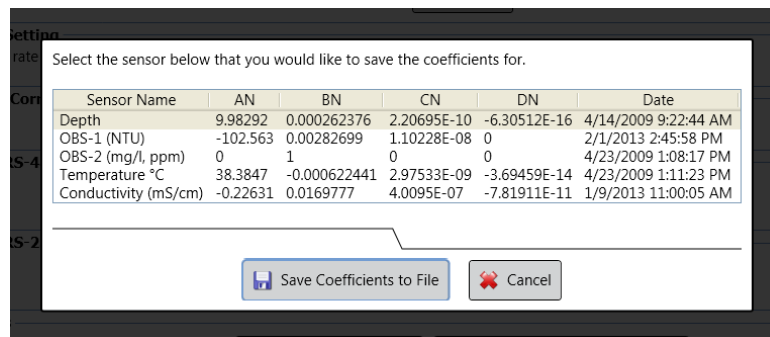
Setting
rate
Corr
RS-4
RS-2

Select the sensor below that you would like to save the coefficients for.

| Sensor Name | AN | BN | CN | DN | Date |
|---|---|---|---|---|---|
| Depth | 9.98292 | 0.000262376 | 2.20695E-10 | -6.30512E-16 | 4/14/2009 9:22:44 AM |
| OBS-1 (NTU) | -102.563 | 0.00282699 | 1.10228E-08 | 0 | 2/1/2013 2:45:58 PM |
| OBS-2 (mg/l, ppm) | 0 | 1 | 0 | 0 | 4/23/2009 1:08:17 PM |
| Temperature °C | 38.3847 | -0.000622441 | 2.97533E-09 | -3.69459E-14 | 4/23/2009 1:11:23 PM |
| Conductivity (mS/cm) | -0.22631 | 0.0169777 | 4.0095E-07 | -7.81911E-11 | 1/9/2013 11:00:05 AM |

Save Coefficients to File
Cancel